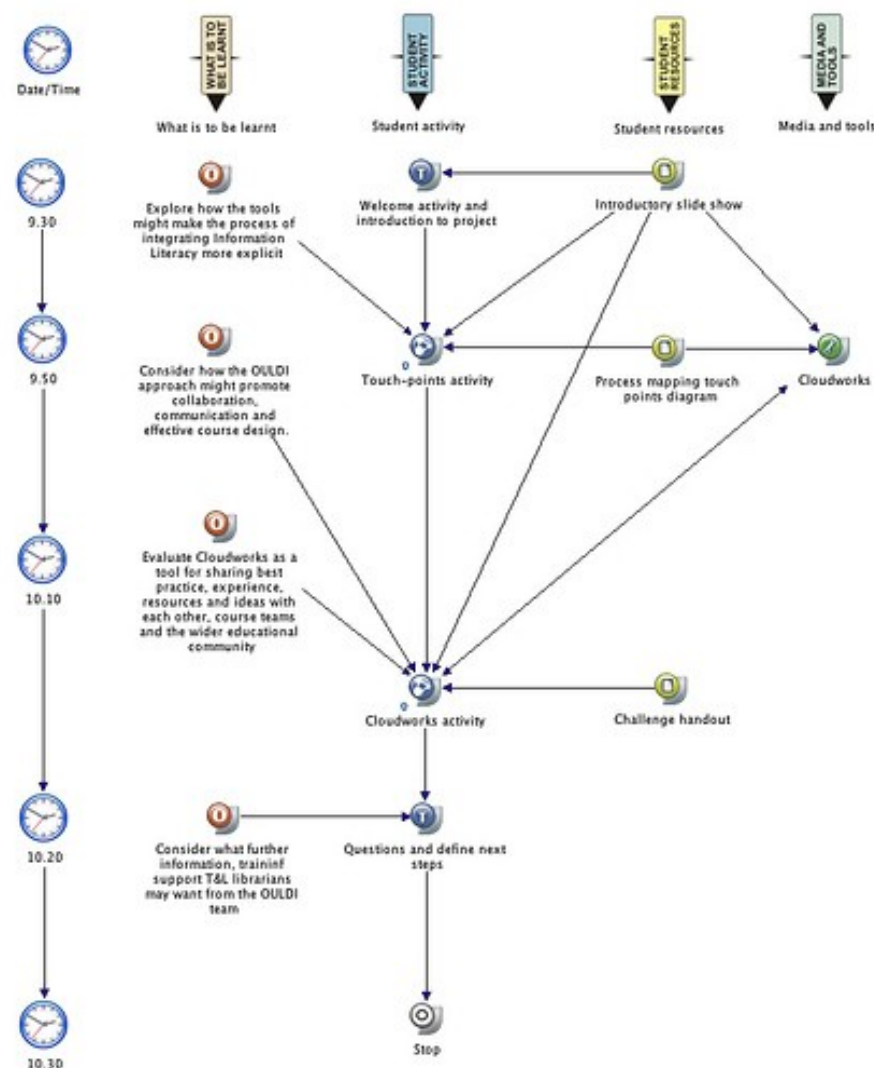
Date/Time

WHAT IS TO BE LEARNT
What is to be learnt

STUDENT ACTIVITY
Student activity

STUDENT RESOURCES
Student resources

MEDIA AND TOOLS
Media and tools

9.30

Explore how the tools might make the process of integrating Information Literacy more explicit

Welcome activity and introduction to project

Introductory slide show

9.50

Consider how the OULDI approach might promote collaboration, communication and effective course design.

0
Touch-points activity

Process mapping touch points diagram

Cloudworks

10.10

Evaluate Cloudworks as a tool for sharing best practice, experience, resources and ideas with each other, course teams and the wider educational community

0
Cloudworks activity

Challenge handout

10.20

Consider what further information, traininf support T&L librarians may want from the OULDI team

Questions and define next steps

10.30

Stop